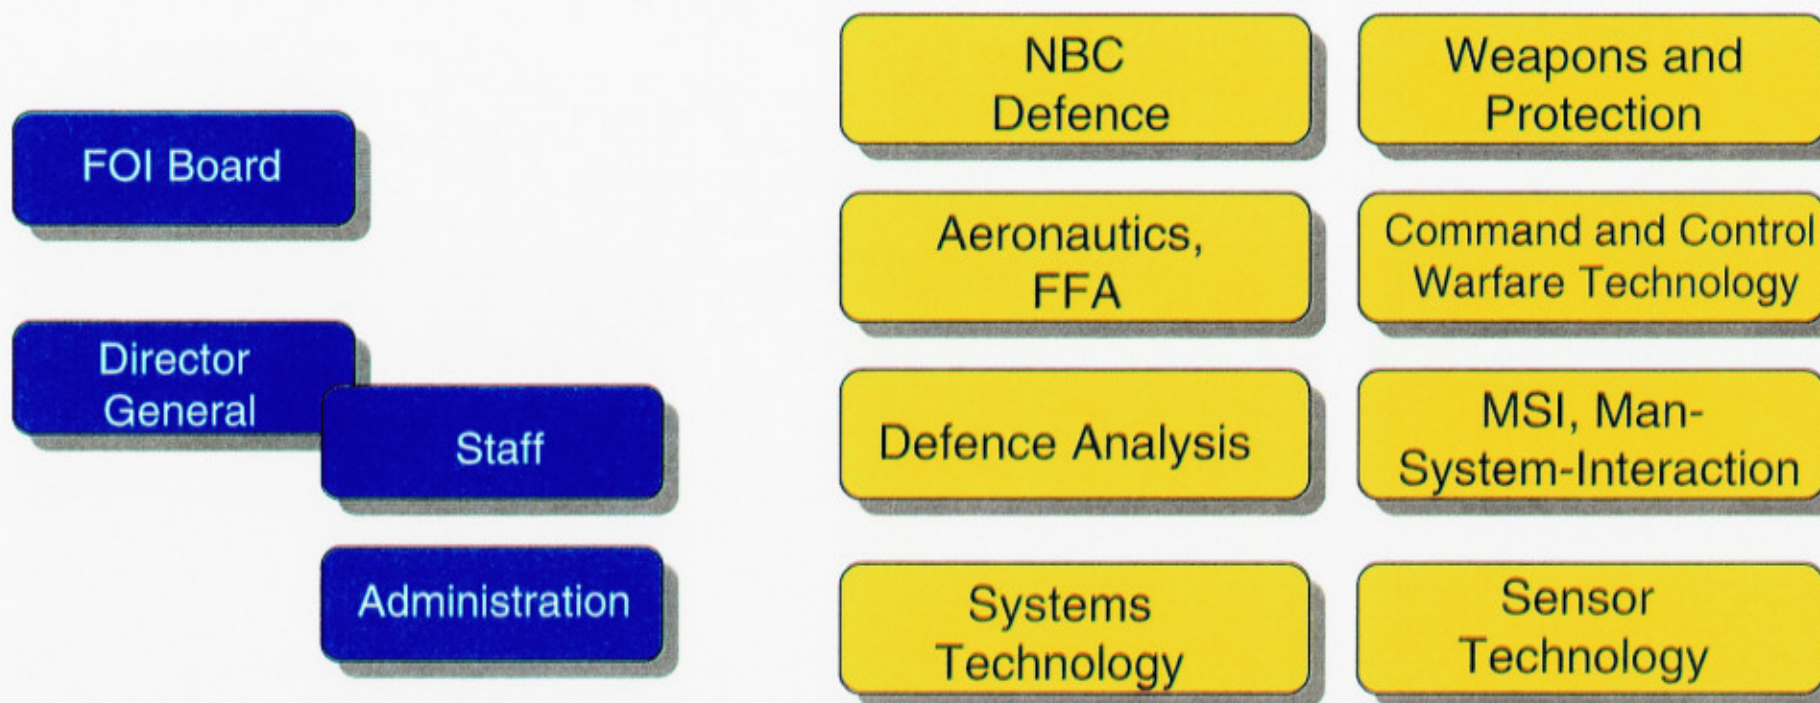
FOI Board

Director General

Staff

Administration

NBC Defence

Weapons and Protection

Aeronautics, FFA

Command and Control Warfare Technology

Defence Analysis

MSI, Man-System-Interaction

Systems Technology

Sensor Technology